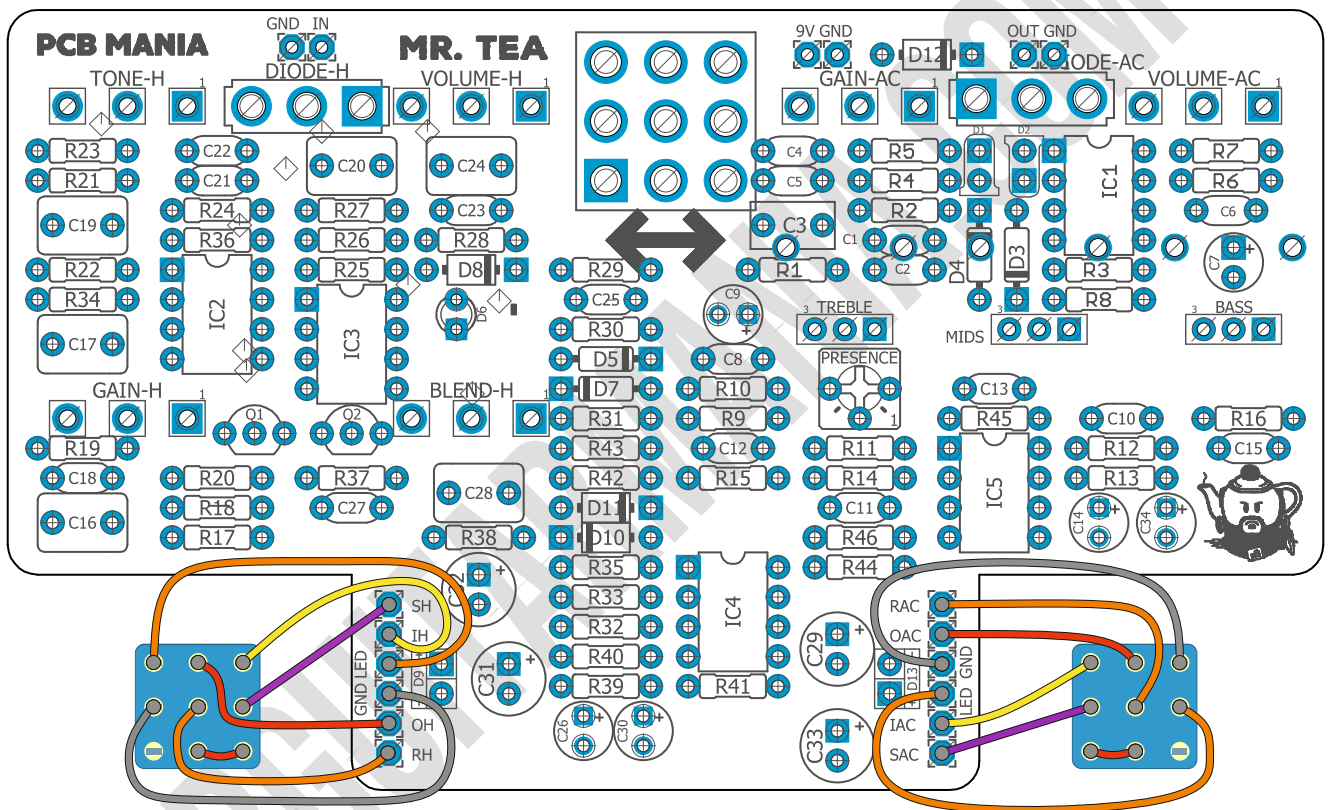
PCB MANIA
GND IN
MR. TEA
9V GND
D12
OUT GND
TONE-H
1
DIODE-H
VOLUME-H
1
GAIN-AC
1
DIODE-AC
VOLUME-AC
1
R23
C22
C20
C24
C4
R5
D1
D2
R7
R21
C21
C5
R4
IC1
R6
C19
R24
R27
C23
C3
R2
C6
R36
R26
R28
C1
D4
D3
C7
R22
IC2
R25
D8
R29
R1
C2
R3
R34
IC3
D6
C25
C9
3
TREBLE
R8
3
BASS
C17
R30
MIDS
3
D5
C8
PRESENCE
GAIN-H
1
BLEND-H
D7
R10
C13
Q1
Q2
R31
R9
1
R45
C10
R16
R19
R43
C12
R11
R12
C15
C18
R20
R37
R42
R15
R14
R13
C28
IC5
R18
C27
D11
C11
C14
C34
C16
R17
R38
D10
R46
R35
R44
SH
R33
IC4
RAC
IH
C29
OAC
GND LED
D9
R32
GND
C31
R40
D13
OH
R39
R41
LED
RH
C26
C30
C33
IAC
SAC